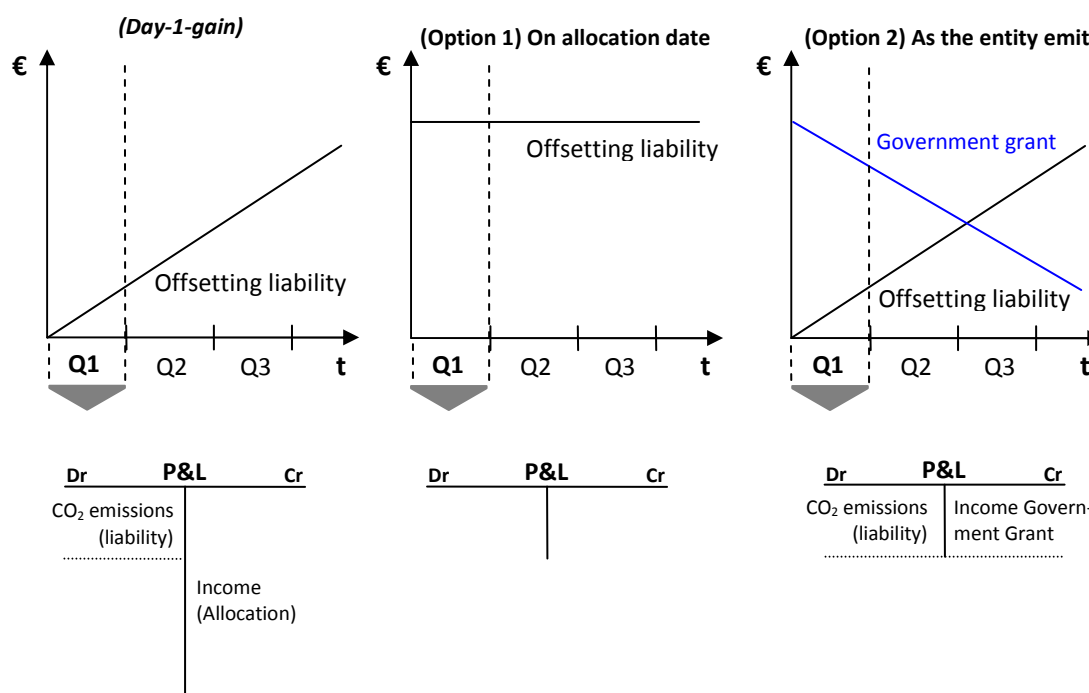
(Day-1-gain)

€

Offsetting liability

Q1 Q2 Q3 t

(Option 1) On allocation date

€

Offsetting liability

Q1 Q2 Q3 t

(Option 2) As the entity emit

€

Government grant

Offsetting liability

Q1 Q2 Q3 t

| Dr | P&L | Cr |
|---|---|---|
| $CO_2$ emissions (liability) | | |
| | Income (Allocation) | |

| Dr | P&L | Cr |
|---|---|---|

| Dr | P&L | Cr |
|---|---|---|
| $CO_2$ emissions (liability) | Income Government Grant | |